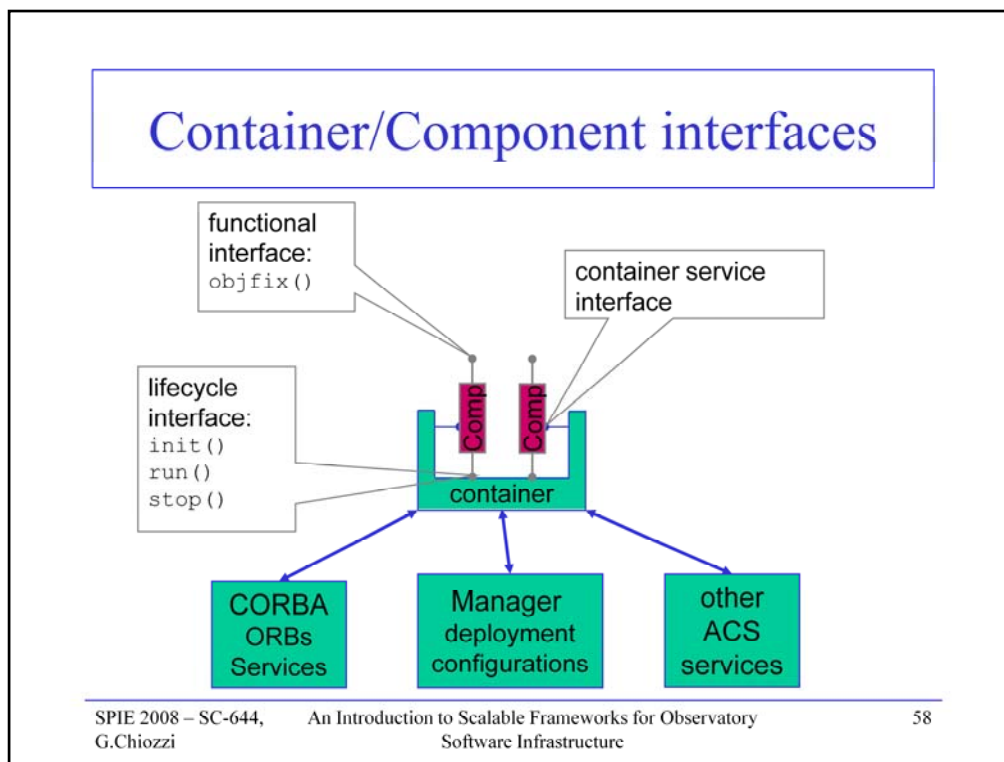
Container/Component interfaces

functional interface:
objfix()

container service interface

lifecycle interface:
init()
run()
stop()

Comp

Comp

container

CORBA
ORBs
Services

Manager
deployment
configurations

other
ACS
services

SPIE 2008 – SC-644, G.Chiozzi

An Introduction to Scalable Frameworks for Observatory Software Infrastructure

58